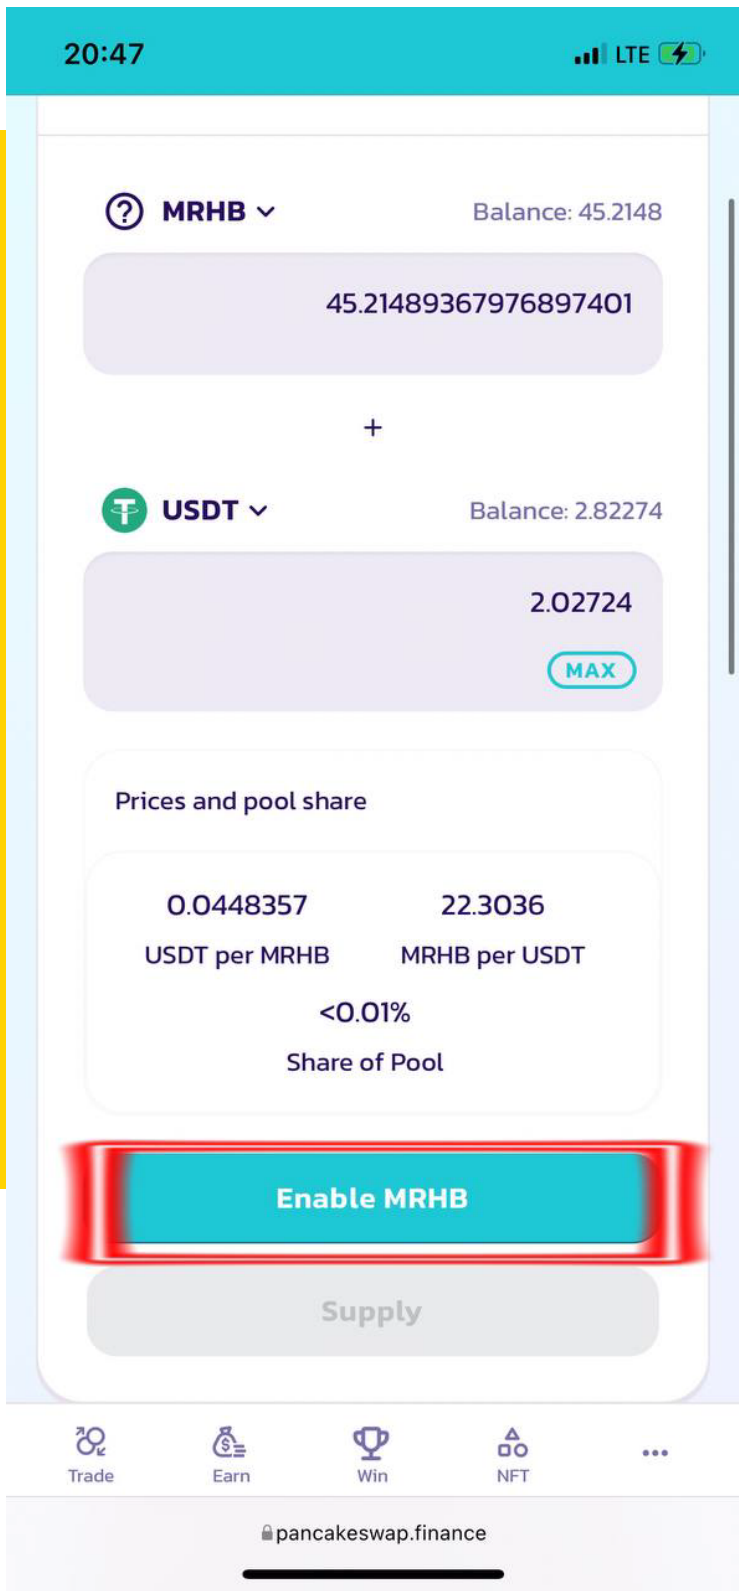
20:47

LTE

MRHB

Balance: 45.2148

45.21489367976897401

+

USDT

Balance: 2.82274

2.02724

MAX

Prices and pool share

0.0448357
USDT per MRHB

22.3036
MRHB per USDT

<0.01%
Share of Pool

Enable MRHB

Supply

Trade

Earn

Win

NFT

•••

pancakeswap.finance